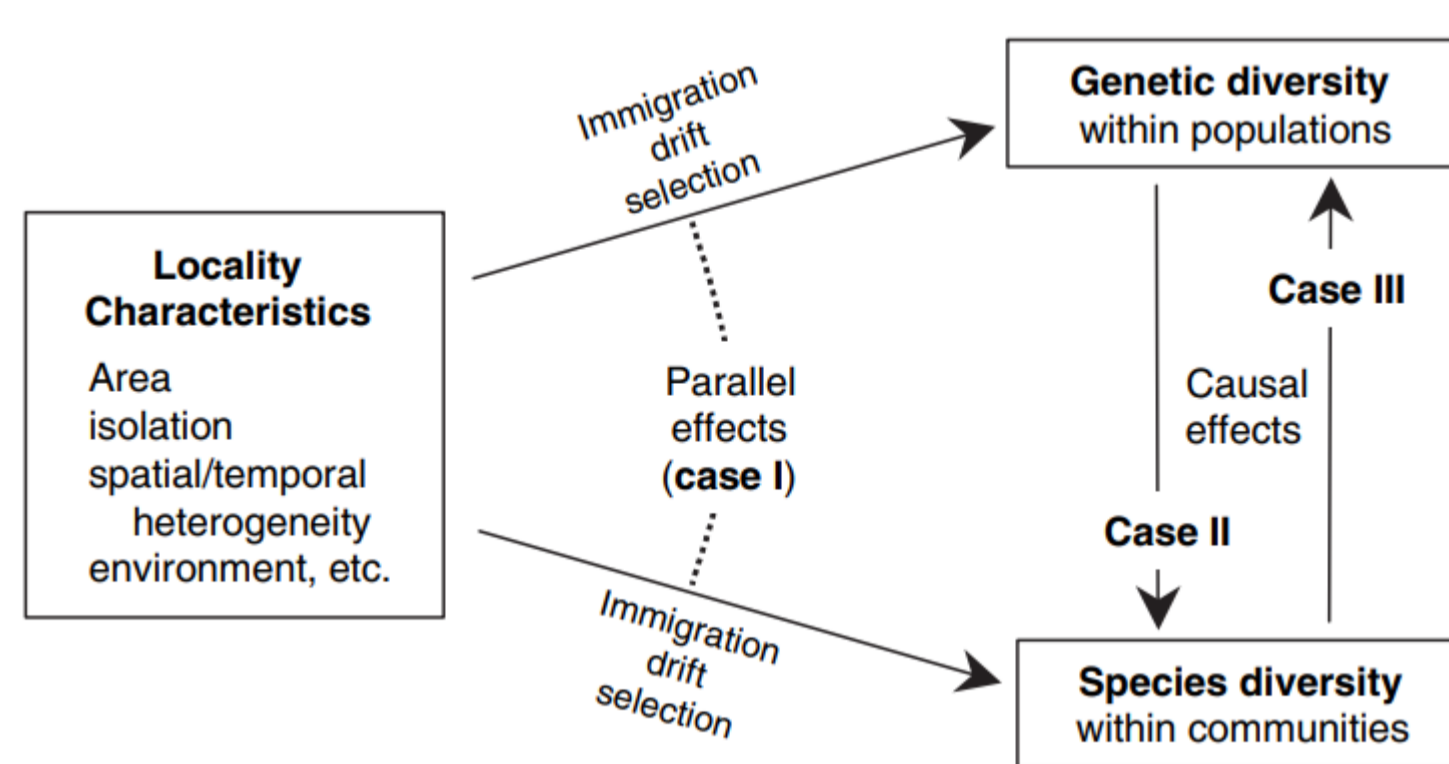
Locality Characteristics

Area
isolation
spatial/temporal heterogeneity
environment, etc.

Immigration
drift
selection

Parallel effects (**case I**)

Immigration
drift
selection

Genetic diversity
within populations

Causal effects

Case II

Case III

Species diversity
within communities